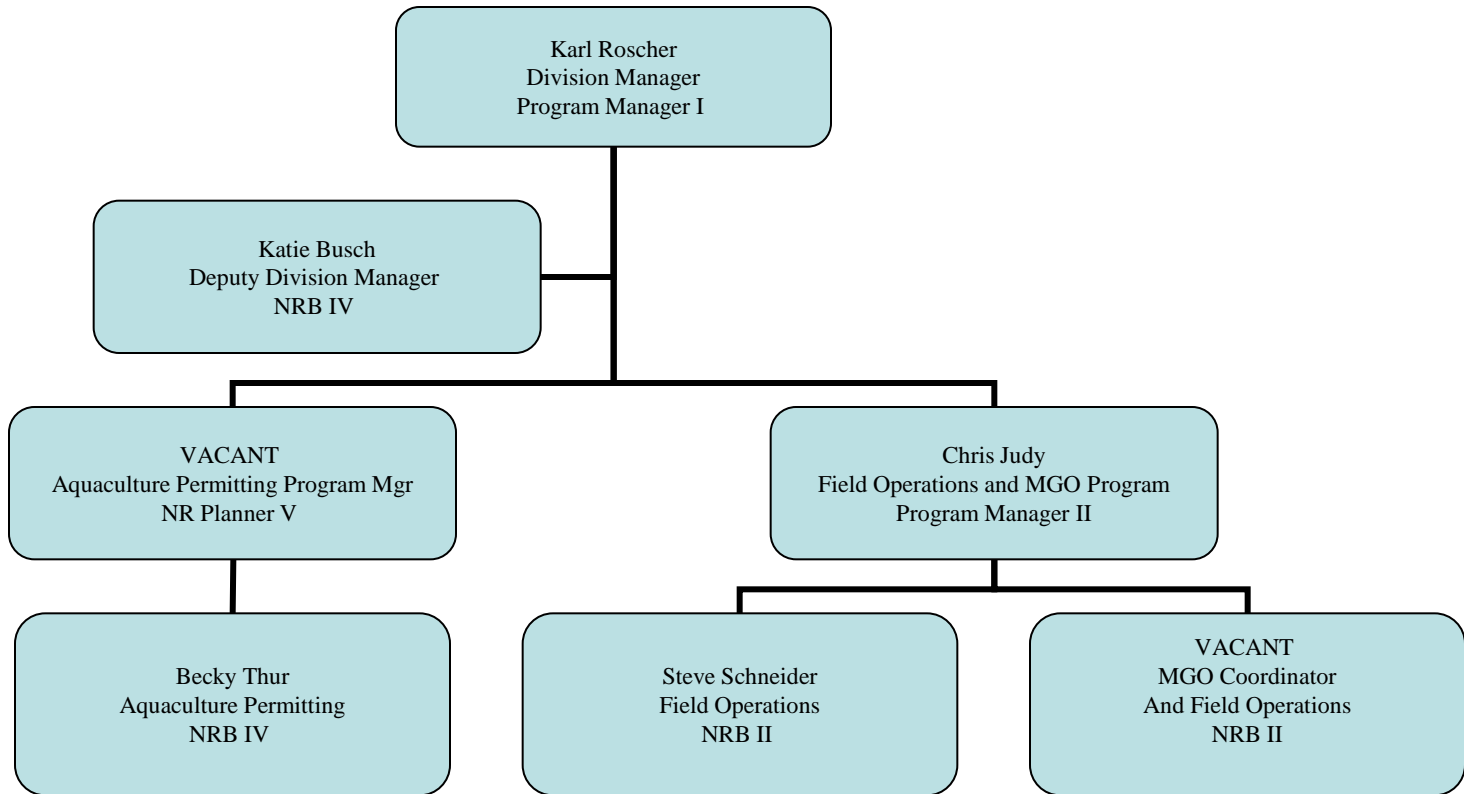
Karl Roscher
Division Manager
Program Manager I

Katie Busch
Deputy Division Manager
NRB IV

VACANT
Aquaculture Permitting Program Mgr
NR Planner V

Chris Judy
Field Operations and MGO Program
Program Manager II

Becky Thur
Aquaculture Permitting
NRB IV

Steve Schneider
Field Operations
NRB II

VACANT
MGO Coordinator
And Field Operations
NRB II